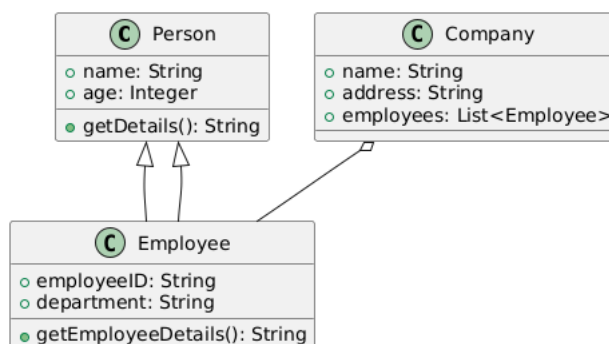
C Person

name: String
age: Integer

getDetails(): String

C Company

name: String
address: String
employees: List<Employee>

C Employee

employeeID: String
department: String

getEmployeeDetails(): String